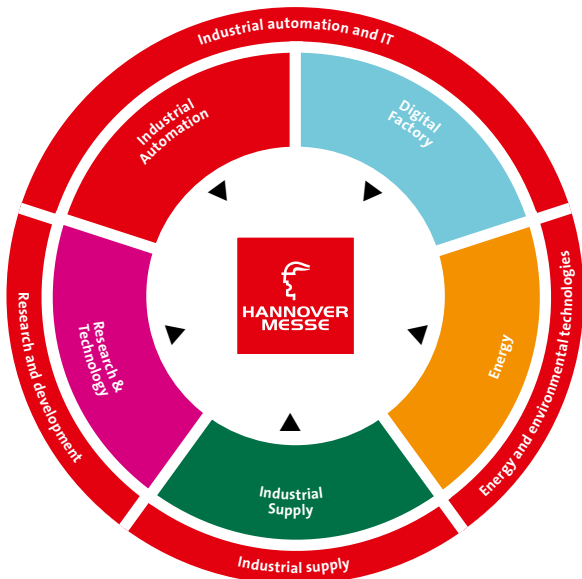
Industrial automation and IT

Industrial Automation

Digital Factory

Research & Technology

HANNOVER MESSE

Energy

Industrial Supply

Research and development

Energy and environmental technologies

Industrial supply